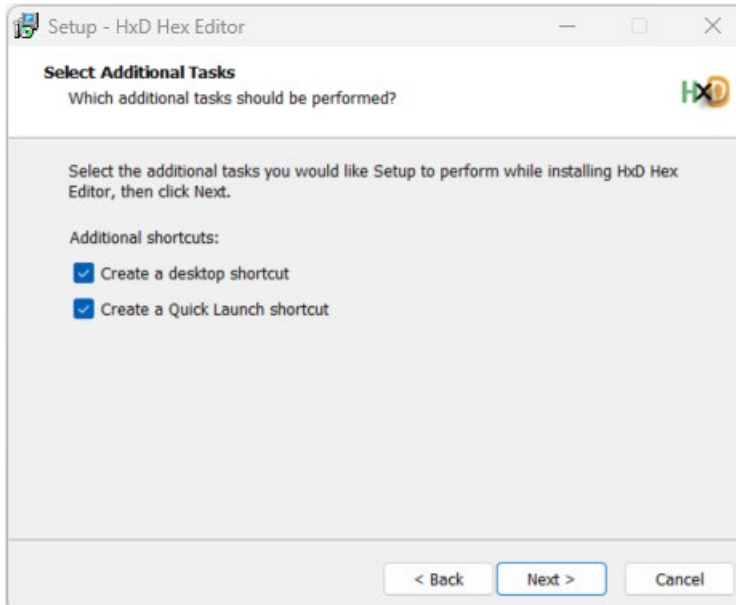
Setup - HxD Hex Editor

Select Additional Tasks
Which additional tasks should be performed?

HxD

Select the additional tasks you would like Setup to perform while installing HxD Hex Editor, then click Next.

Additional shortcuts:

Create a desktop shortcut

Create a Quick Launch shortcut

< Back
Next >
Cancel